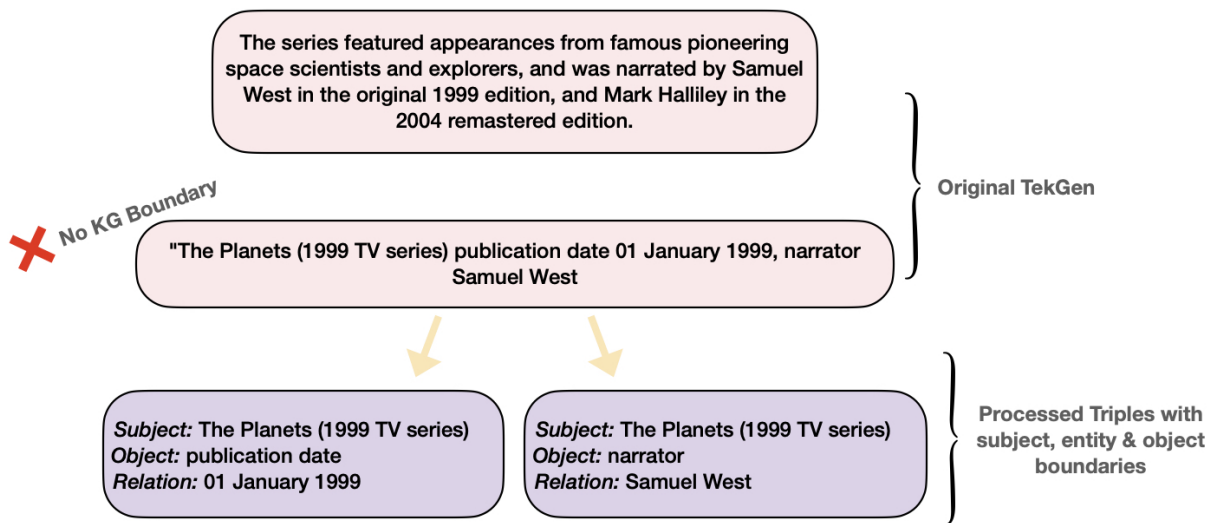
The series featured appearances from famous pioneering space scientists and explorers, and was narrated by Samuel West in the original 1999 edition, and Mark Halliley in the 2004 remastered edition.

Original TekGen

No KG Boundary

"The Planets (1999 TV series) publication date 01 January 1999, narrator Samuel West

*Subject:* The Planets (1999 TV series)
*Object:* publication date
*Relation:* 01 January 1999

*Subject:* The Planets (1999 TV series)
*Object:* narrator
*Relation:* Samuel West

Processed Triples with subject, entity & object boundaries